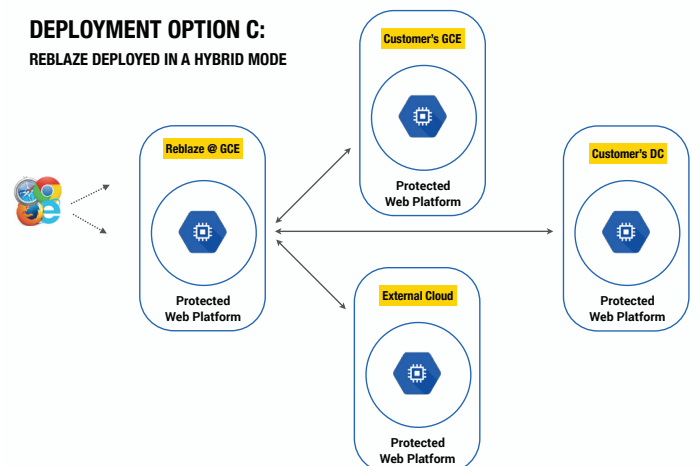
DEPLOYMENT OPTION C:
REBLAZE DEPLOYED IN A HYBRID MODE

Customer's GCE

Protected Web Platform

Reblaze @ GCE

Protected Web Platform

Customer's DC

Protected Web Platform

External Cloud

Protected Web Platform